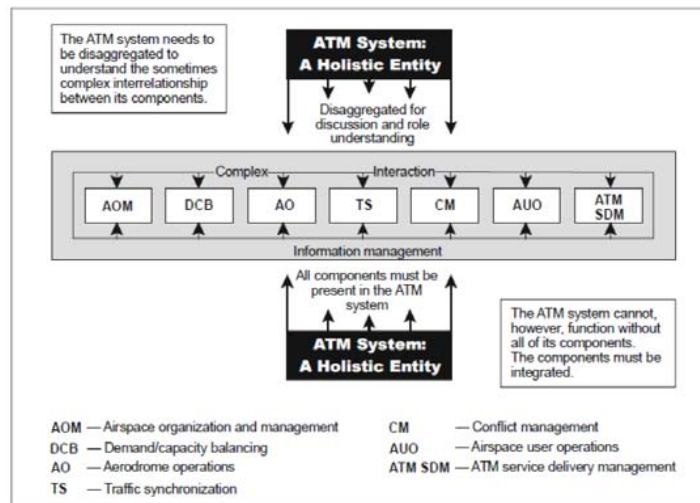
The ATM system needs to be disaggregated to understand the sometimes complex interrelationship between its components.

ATM System: A Holistic Entity

Disaggregated for discussion and role understanding

Complex Interaction

AOM

DCB

AO

TS

CM

AUO

ATM SDM

Information management

All components must be present in the ATM system

ATM System: A Holistic Entity

The ATM system cannot, however, function without all of its components. The components must be integrated.

AOM — Airspace organization and management
DCB — Demand/capacity balancing
AO — Aerodrome operations
TS — Traffic synchronization

CM — Conflict management
AUO — Airspace user operations
ATM SDM — ATM service delivery management